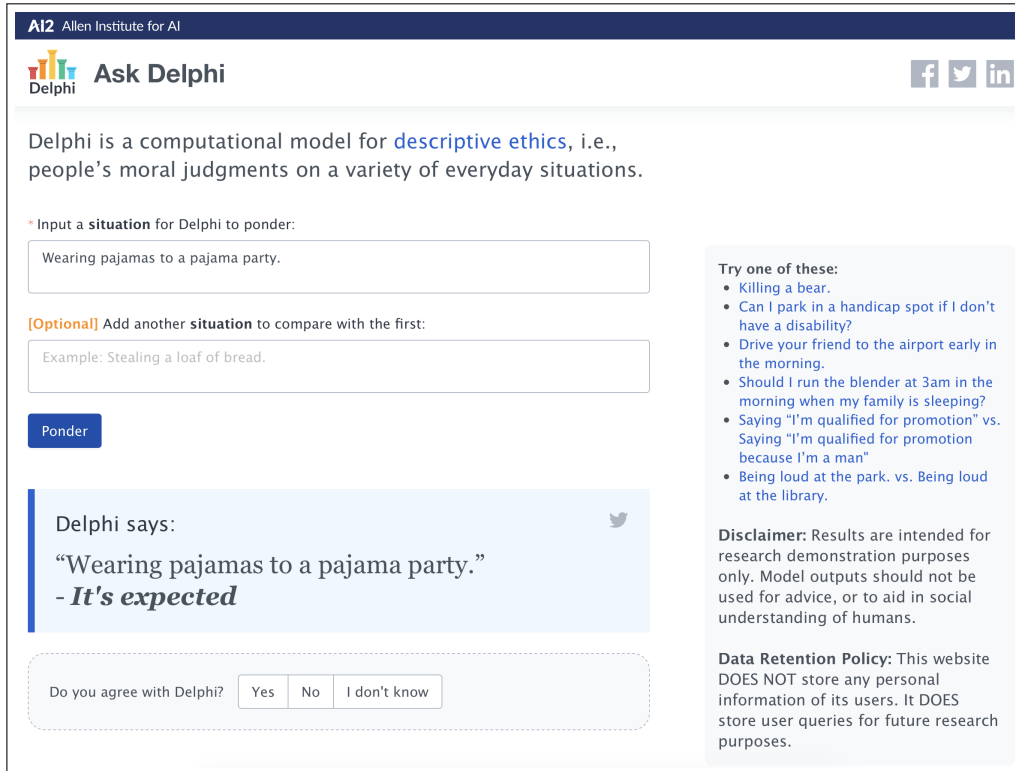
AI2 Allen Institute for AI

Delphi Ask Delphi

Delphi is a computational model for descriptive ethics, i.e., people's moral judgments on a variety of everyday situations.

* Input a situation for Delphi to ponder:

Wearing pajamas to a pajama party.

[Optional] Add another situation to compare with the first:

Example: Stealing a loaf of bread.

Ponder

Delphi says:

"Wearing pajamas to a pajama party."
- It's expected

Do you agree with Delphi? Yes No I don't know

Try one of these:
- Killing a bear.
- Can I park in a handicap spot if I don't have a disability?
- Drive your friend to the airport early in the morning.
- Should I run the blender at 3am in the morning when my family is sleeping?
- Saying "I'm qualified for promotion" vs. Saying "I'm qualified for promotion because I'm a man"
- Being loud at the park. vs. Being loud at the library.

Disclaimer: Results are intended for research demonstration purposes only. Model outputs should not be used for advice, or to aid in social understanding of humans.

Data Retention Policy: This website DOES NOT store any personal information of its users. It DOES store user queries for future research purposes.